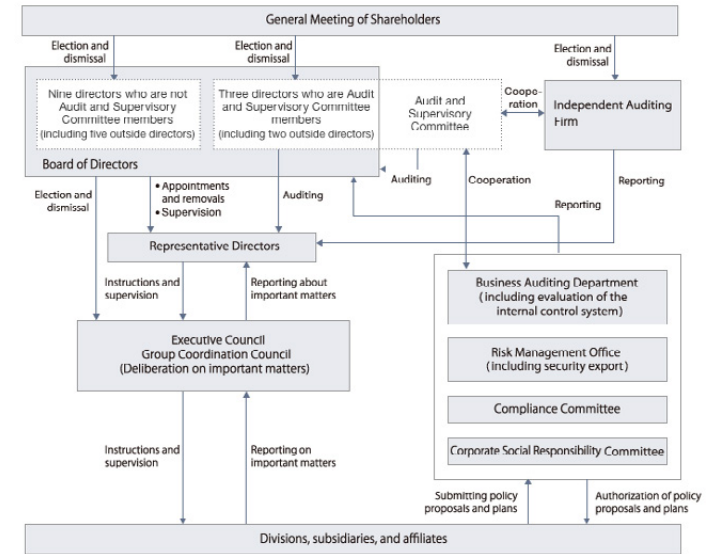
General Meeting of Shareholders

Election and dismissal

Election and dismissal

Election and dismissal

Nine directors who are not Audit and Supervisory Committee members (including five outside directors)

Three directors who are Audit and Supervisory Committee members (including two outside directors)

Audit and Supervisory Committee

Cooperation

Independent Auditing Firm

Board of Directors

Auditing

Cooperation

Reporting

Election and dismissal

• Appointments and removals
• Supervision

Auditing

Reporting

Representative Directors

Instructions and supervision

Reporting about important matters

Business Auditing Department (including evaluation of the internal control system)

Executive Council
Group Coordination Council
(Deliberation on important matters)

Risk Management Office (including security export)

Compliance Committee

Corporate Social Responsibility Committee

Instructions and supervision

Reporting on important matters

Submitting policy proposals and plans

Authorization of policy proposals and plans

Divisions, subsidiaries, and affiliates